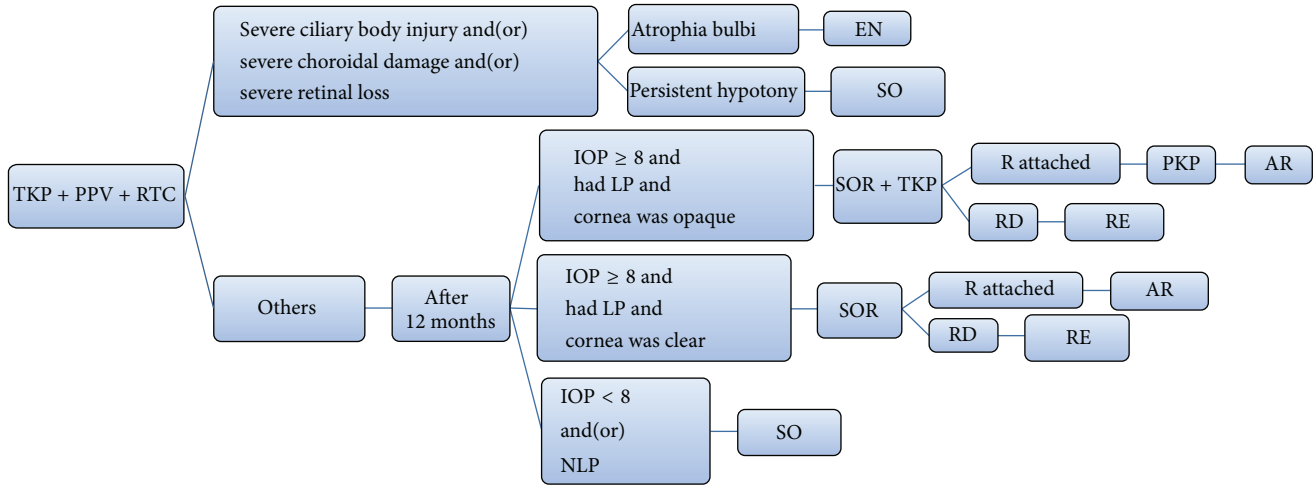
TKP + PPV + RTC

Severe ciliary body injury and(or) severe choroidal damage and(or) severe retinal loss

Atrophia bulbi

EN

Persistent hypotony

SO

Others

After 12 months

IOP $\geq$ 8 and had LP and cornea was opaque

SOR + TKP

R attached

PKP

AR

RD

RE

IOP $\geq$ 8 and had LP and cornea was clear

SOR

R attached

AR

RD

RE

IOP < 8 and(or) NLP

SO